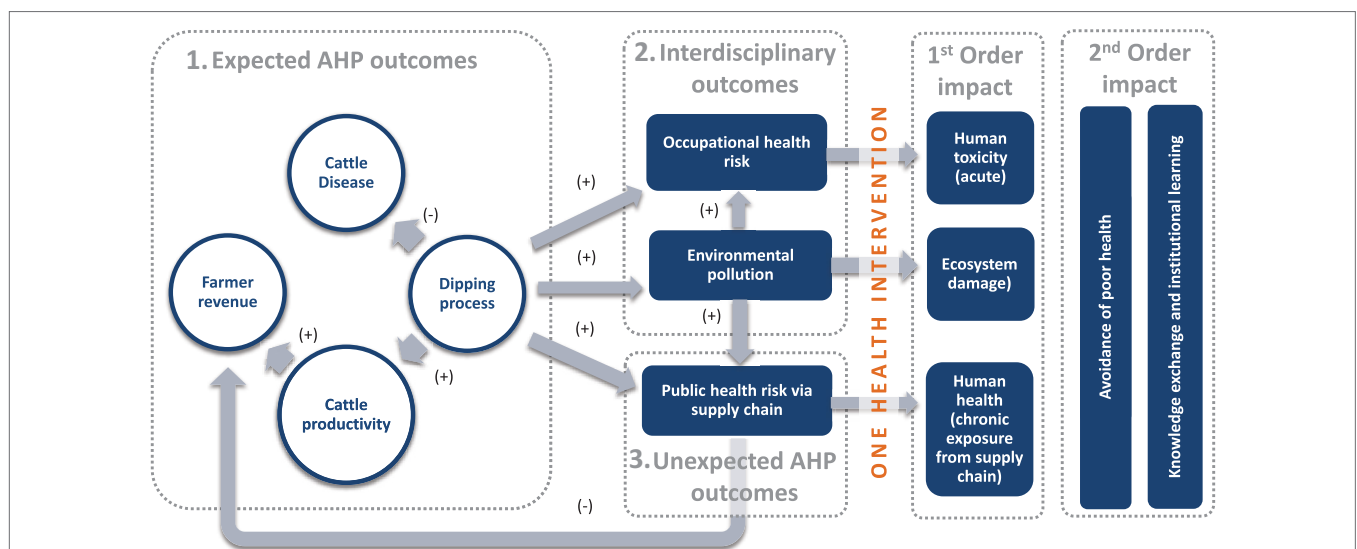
1. Expected AHP outcomes

Cattle Disease

(-)

Farmer revenue

Dipping process

(+)

(+)

Cattle productivity

2. Interdisciplinary outcomes

(+)

Occupational health risk

(+)

(+)

Environmental pollution

(+)

(+)

Public health risk via supply chain

3. Unexpected AHP outcomes

(-)

ONE HEALTH INTERVENTION

1$^{st}$ Order impact

Human toxicity (acute)

Ecosystem damage)

Human health (chronic exposure from supply chain)

2$^{nd}$ Order impact

Avoidance of poor health

Knowledge exchange and institutional learning